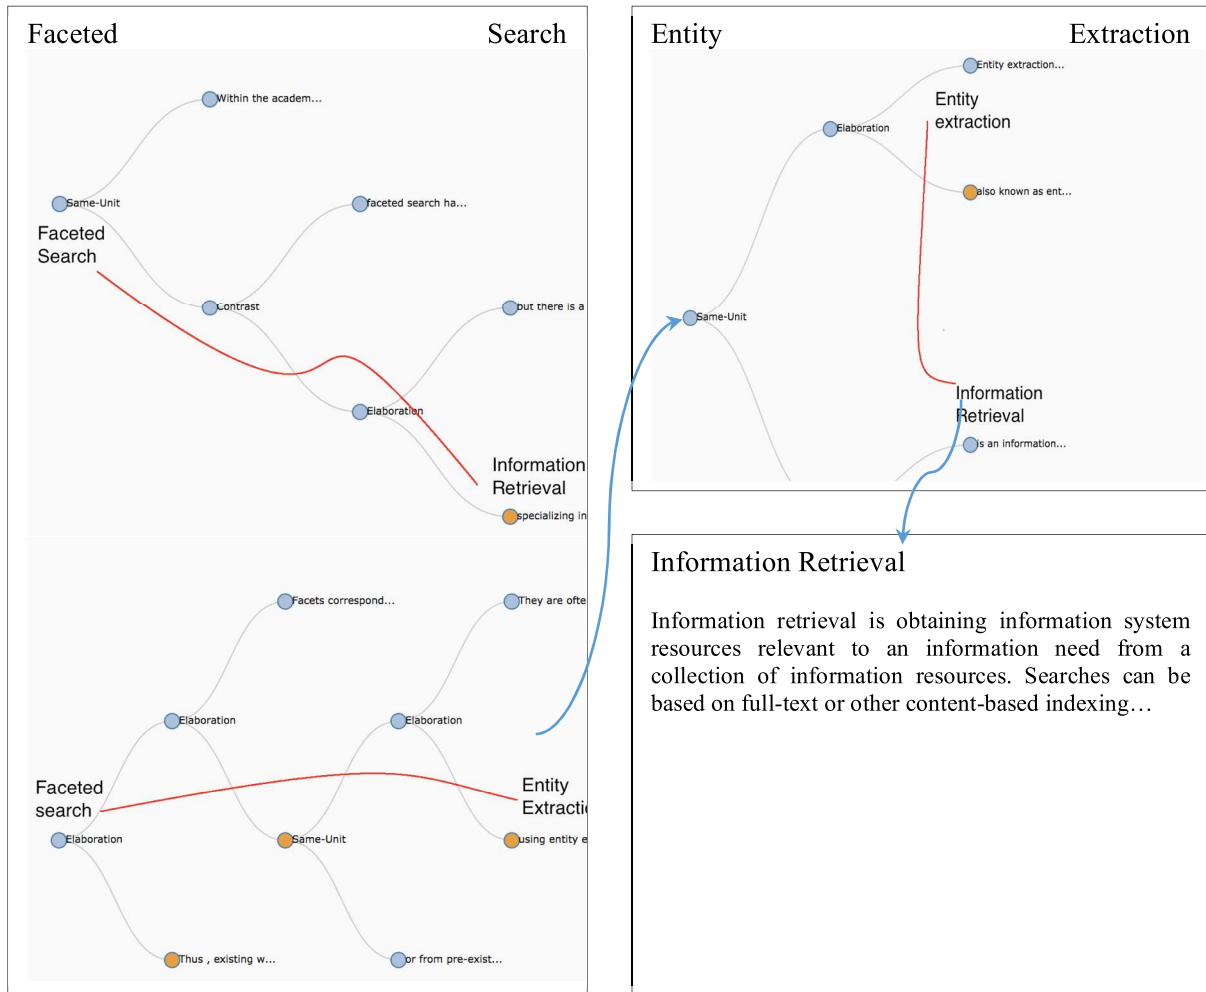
Faceted Search

Within the academ...

Same-Unit

Faceted Search

faceted search ha...

Contrast

but there is a

Elaboration

Information Retrieval

specializing in

Facets correspond...

They are ofte

Elaboration

Elaboration

Faceted search

Entity Extracti

Elaboration

Same-Unit

using entity e

Thus , existing w...

or from pre-exist...

Entity Extraction

Entity extraction...

Elaboration

Entity extraction

also known as ent...

Same-Unit

Information Retrieval

is an information...

Information Retrieval

Information retrieval is obtaining information system resources relevant to an information need from a collection of information resources. Searches can be based on full-text or other content-based indexing…